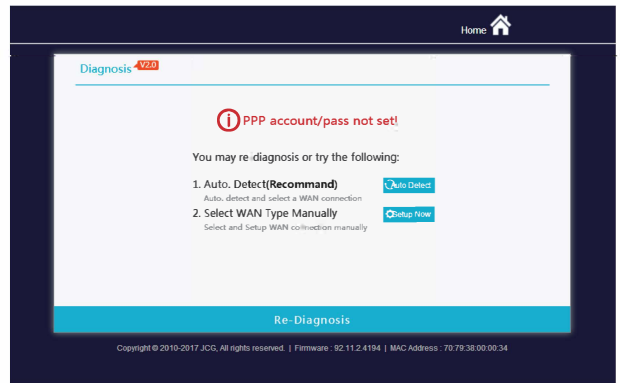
Home

Diagnosis V2.0

PPP account/pass not set!

You may re-diagnosis or try the following:

1. Auto. Detect(Recommand) Auto Detect
Auto. detect and select a WAN connection

2. Select WAN Type Manually Setup Now
Select and Setup WAN connection manually

Re-Diagnosis

Copyright © 2010-2017 JCG, All rights reserved. | Firmware : 92.11.2.4194 | MAC Address : 70:79:38:00:00:34